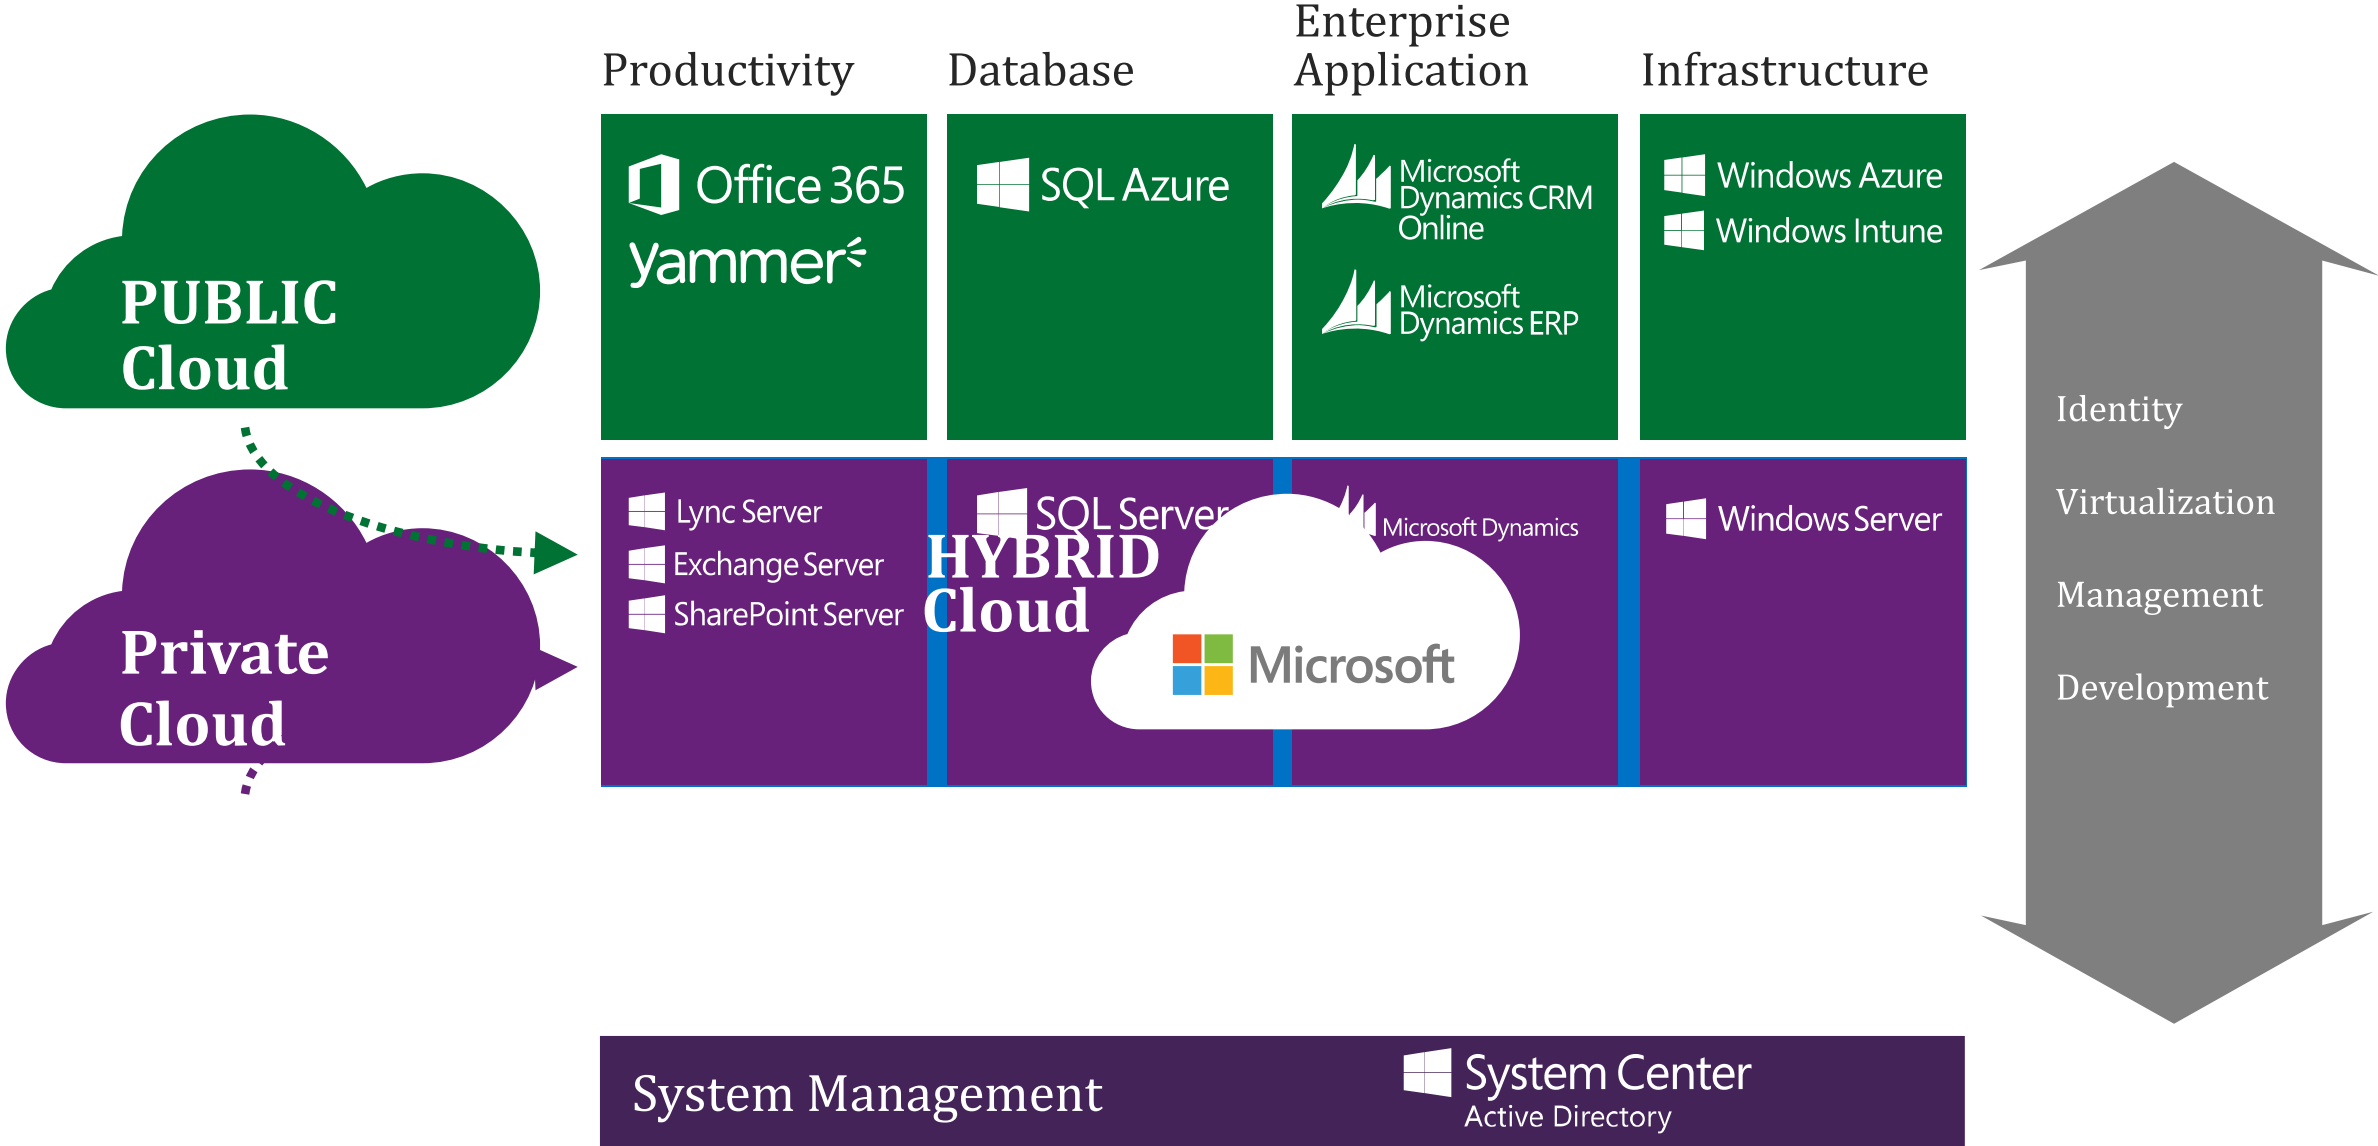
PUBLIC Cloud

Private Cloud

Productivity

Database

Enterprise Application

Infrastructure

Office 365

yammer

SQL Azure

Microsoft Dynamics CRM Online

Microsoft Dynamics ERP

Windows Azure

Windows Intune

Lync Server

Exchange Server

SharePoint Server

SQL Server

HYBRID Cloud

Microsoft Dynamics

Microsoft

Windows Server

Identity

Virtualization

Management

Development

System Management

System Center

Active Directory